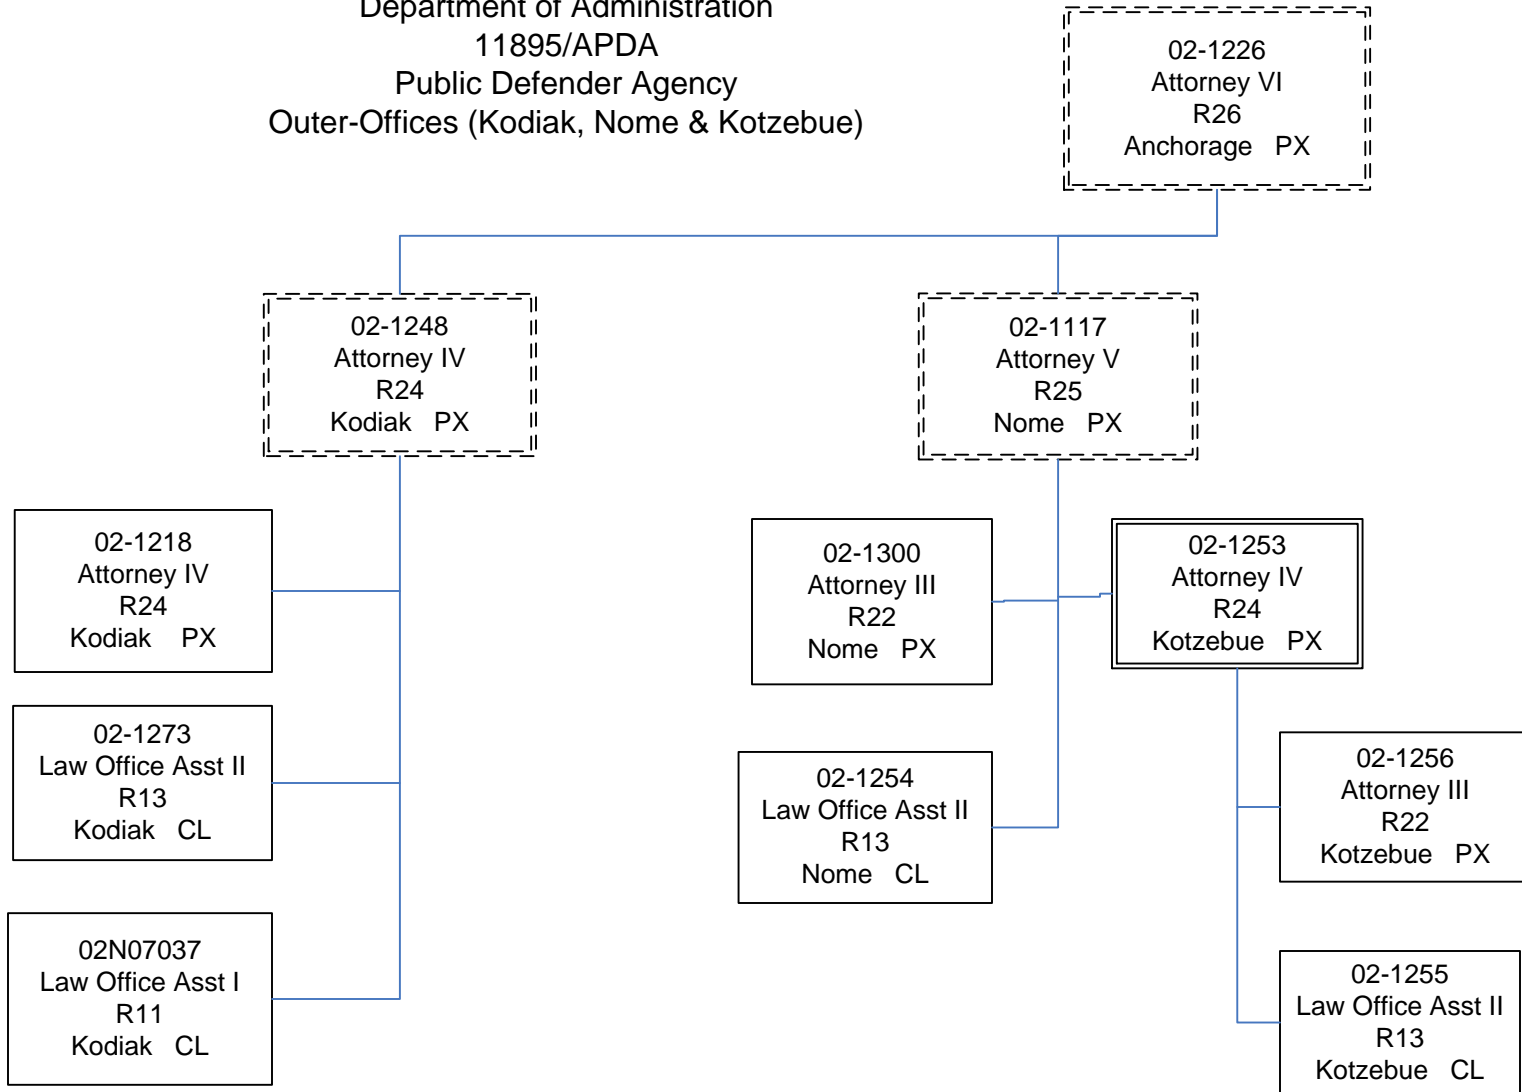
Department of Administration
11895/APDA
Public Defender Agency
Outer-Offices (Kodiak, Nome & Kotzebue)

02-1226
Attorney VI
R26
Anchorage PX

02-1248
Attorney IV
R24
Kodiak PX

02-1117
Attorney V
R25
Nome PX

02-1218
Attorney IV
R24
Kodiak PX

02-1273
Law Office Asst II
R13
Kodiak CL

02N07037
Law Office Asst I
R11
Kodiak CL

02-1300
Attorney III
R22
Nome PX

02-1253
Attorney IV
R24
Kotzebue PX

02-1254
Law Office Asst II
R13
Nome CL

02-1256
Attorney III
R22
Kotzebue PX

02-1255
Law Office Asst II
R13
Kotzebue CL